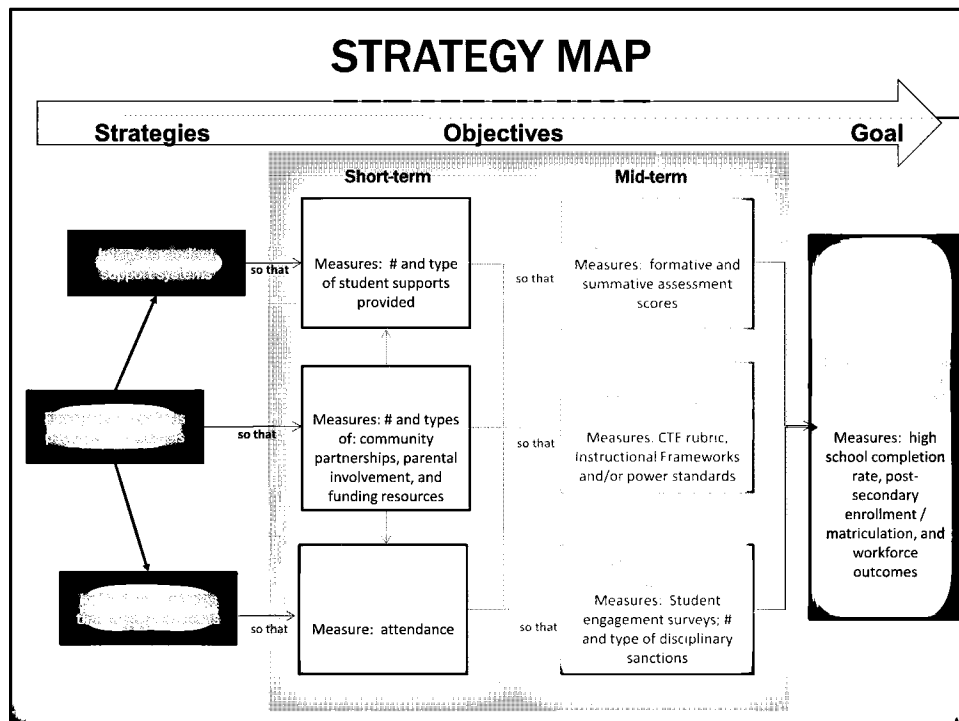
STRATEGY MAP

Strategies

Objectives

Goal

Short-term

Mid-term

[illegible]

so that

Measures: # and type of student supports provided

so that

Measures: formative and summative assessment scores

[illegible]

so that

Measures: # and types of: community partnerships, parental involvement, and funding resources

so that

Measures. CTF rubric, Instructional Frameworks and/or power standards

Measures: high school completion rate, post-secondary enrollment / matriculation, and workforce outcomes

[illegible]

so that

Measure: attendance

so that

Measures. Student engagement surveys; # and type of disciplinary sanctions